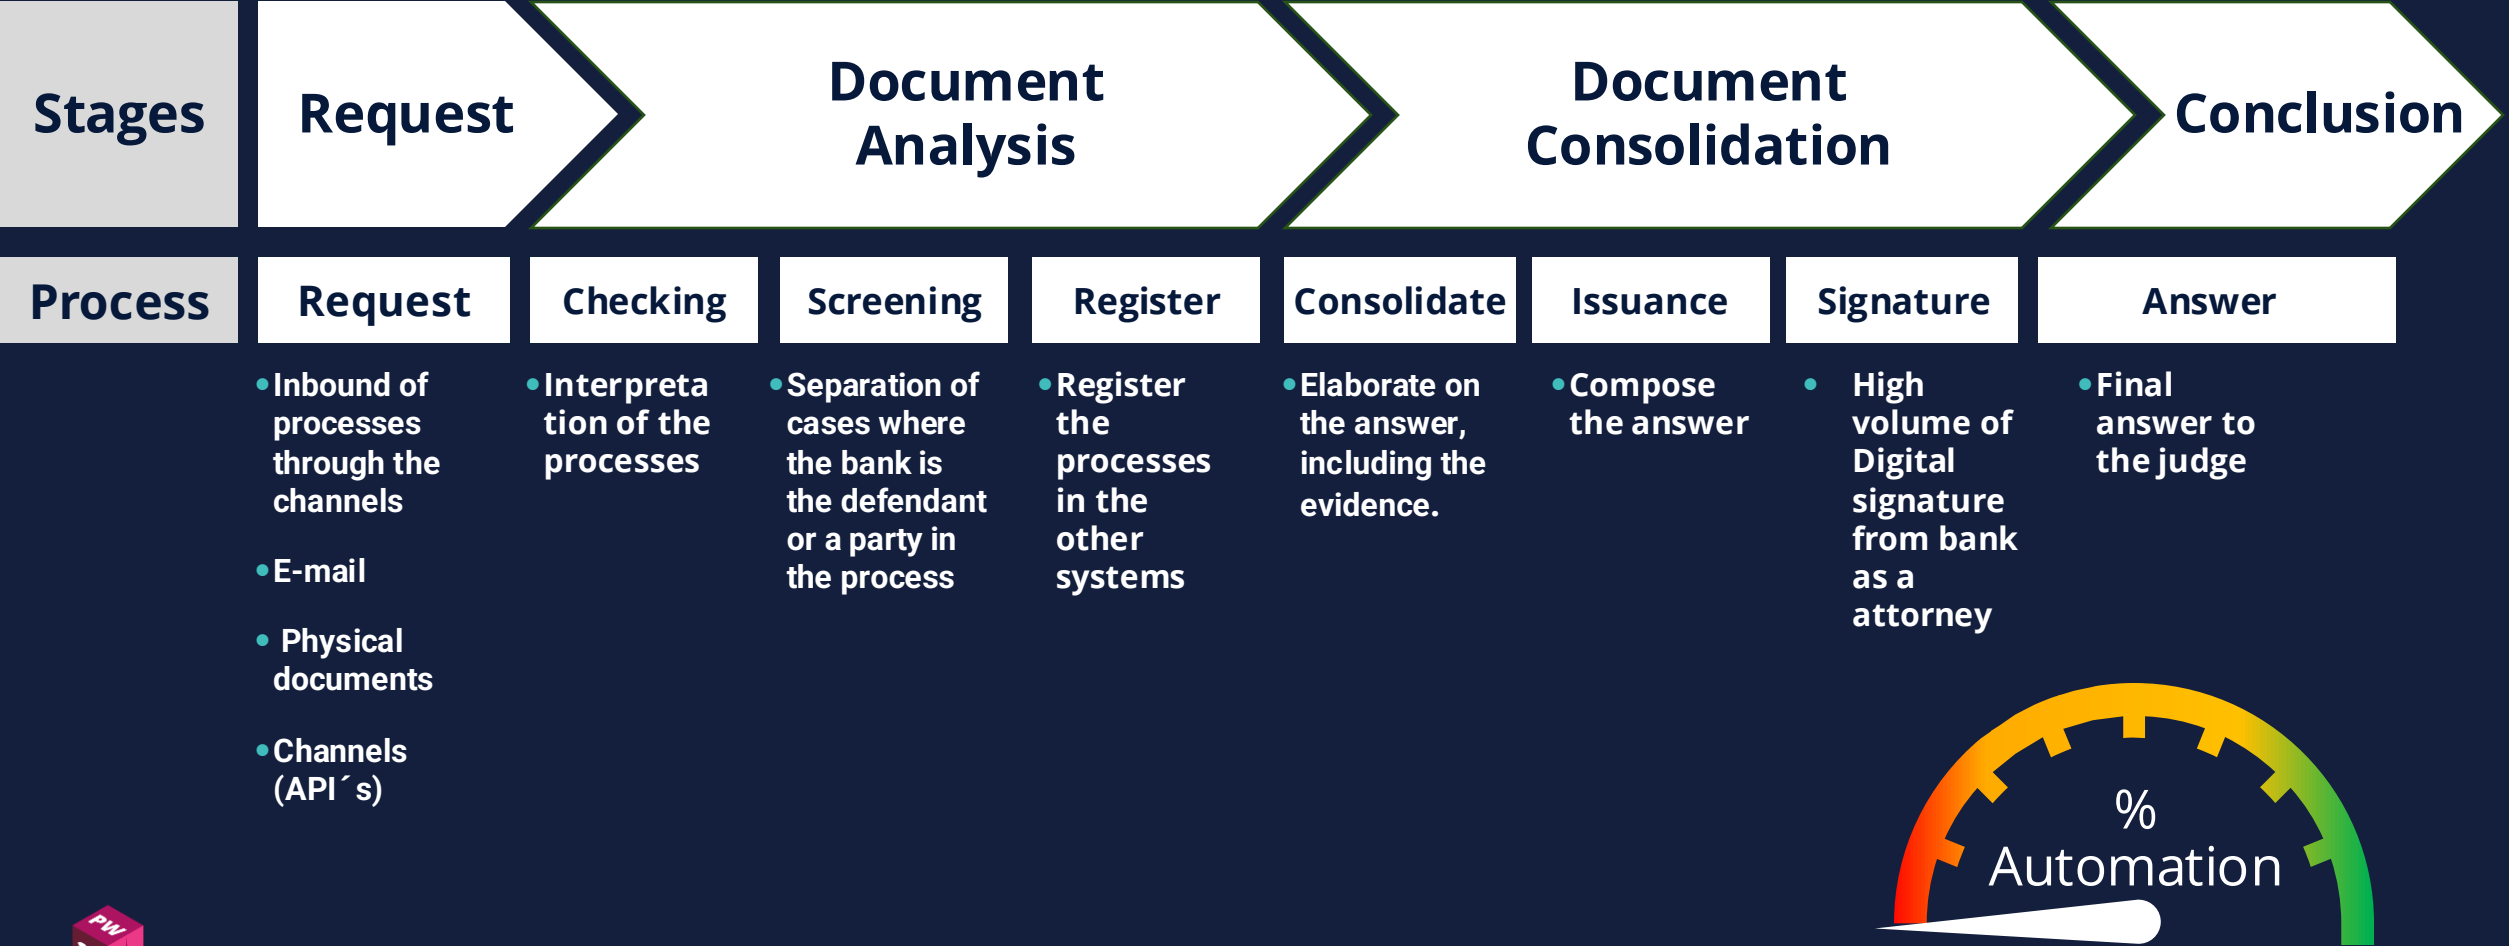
Stages

Request

Document Analysis

Document Consolidation

Conclusion

Process

| Request | Checking | Screening | Register | Consolidate | Issuance | Signature | Answer |
|---|---|---|---|---|---|---|---|
| • Inbound of processes through the channels • E-mail • Physical documents • Channels (API´s) | • Interpretation of the processes | • Separation of cases where the bank is the defendant or a party in the process | • Register the processes in the other systems | • Elaborate on the answer, including the evidence. | • Compose the answer | • High volume of Digital signature from bank as a attorney | • Final answer to the judge |

%
Automation

PW